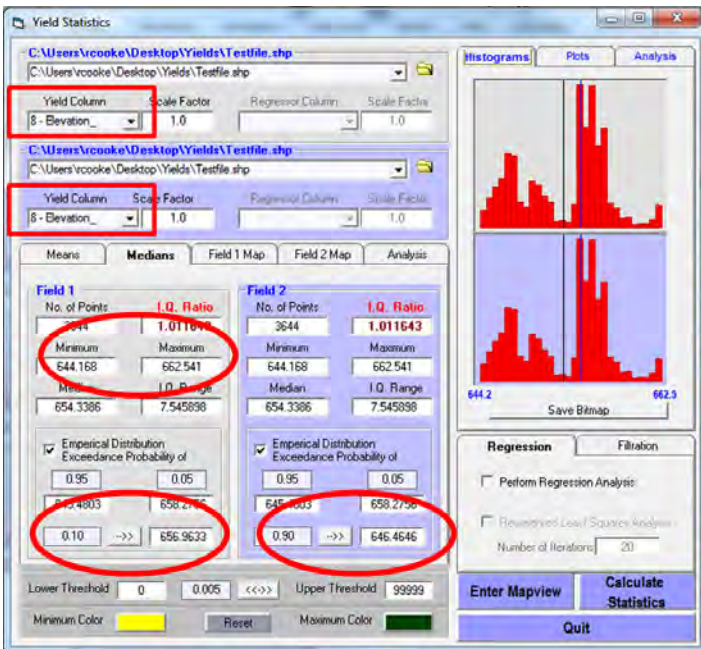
Yield Statistics

C:\Users\rcooke\Desktop\Yields\Testfile.shp
C:\Users\rcooke\Desktop\Yields\Testfile.shp
Yield Column
8 - Elevation_
Scale Factor
1.0
Regressor Column
Scale Factor
1.0

C:\Users\rcooke\Desktop\Yields\Testfile.shp
C:\Users\rcooke\Desktop\Yields\Testfile.shp
Yield Column
8 - Elevation_
Scale Factor
1.0
Regressor Column
Scale Factor
1.0

Means | Medians | Field 1 Map | Field 2 Map | Analysis

Field 1
No. of Points
3644
I.Q. Ratio
1.011643
Minimum
644.168
Maximum
662.541
Median
654.3386
I.Q. Range
7.545898
Emperical Distribution Exceedance Probability of
0.95
0.05
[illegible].4803
658.2756
0.10
-->>
656.9633

Field 2
No. of Points
3644
I.Q. Ratio
1.011643
Minimum
644.168
Maximum
662.541
Median
654.3386
I.Q. Range
7.545898
Emperical Distribution Exceedance Probability of
0.95
0.05
645.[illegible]803
658.2756
0.90
-->>
646.4646

Lower Threshold 0 0.005 <<->> Upper Threshold 99999
Minimum Color Reset Maximum Color

Histograms | Plots | Analysis
644.2
662.5
Save Bitmap

Regression | Filtration
Perform Regression Analysis
Reweighted Least Squares Analysis
Number of Iterations 20

Enter Mapview
Calculate Statistics
Quit